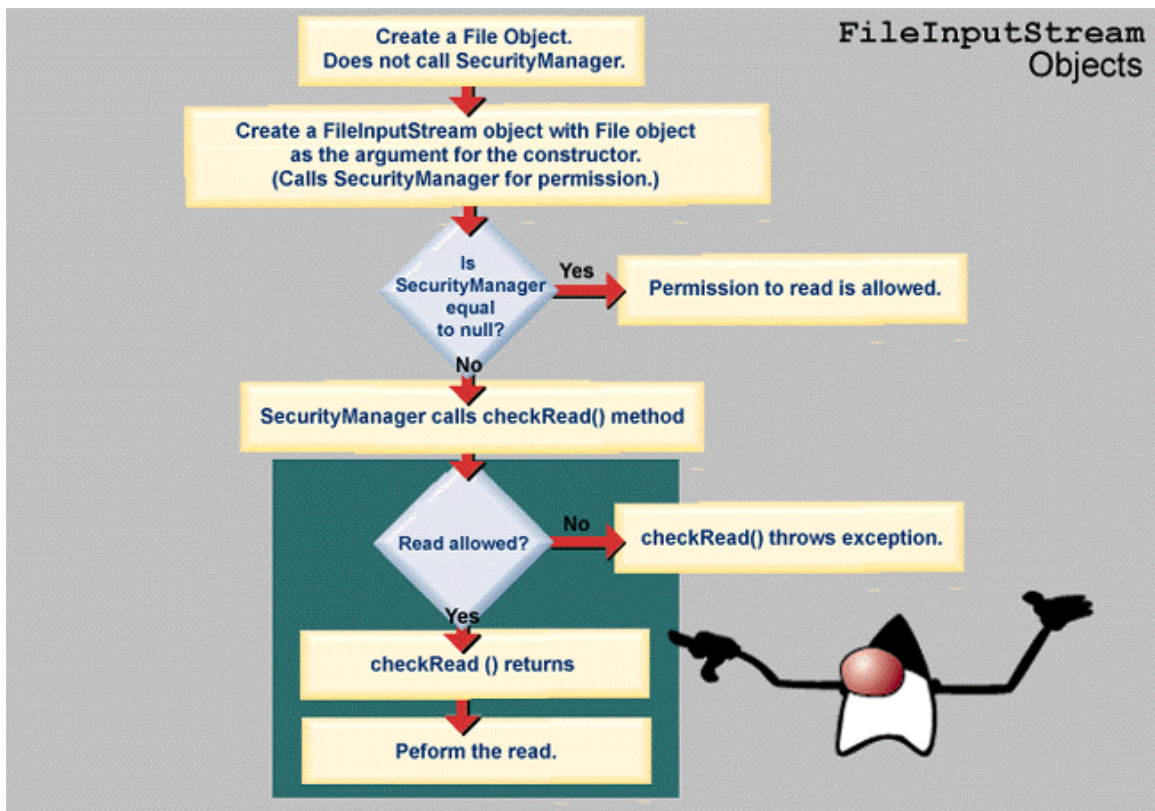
FileInputStream
Objects

Create a File Object.
Does not call SecurityManager.

Create a FileInputStream object with File object as the argument for the constructor. (Calls SecurityManager for permission.)

Is SecurityManager equal to null?

Yes

Permission to read is allowed.

No

SecurityManager calls checkRead() method

Read allowed?

No

checkRead() throws exception.

Yes

checkRead () returns

Peform the read.